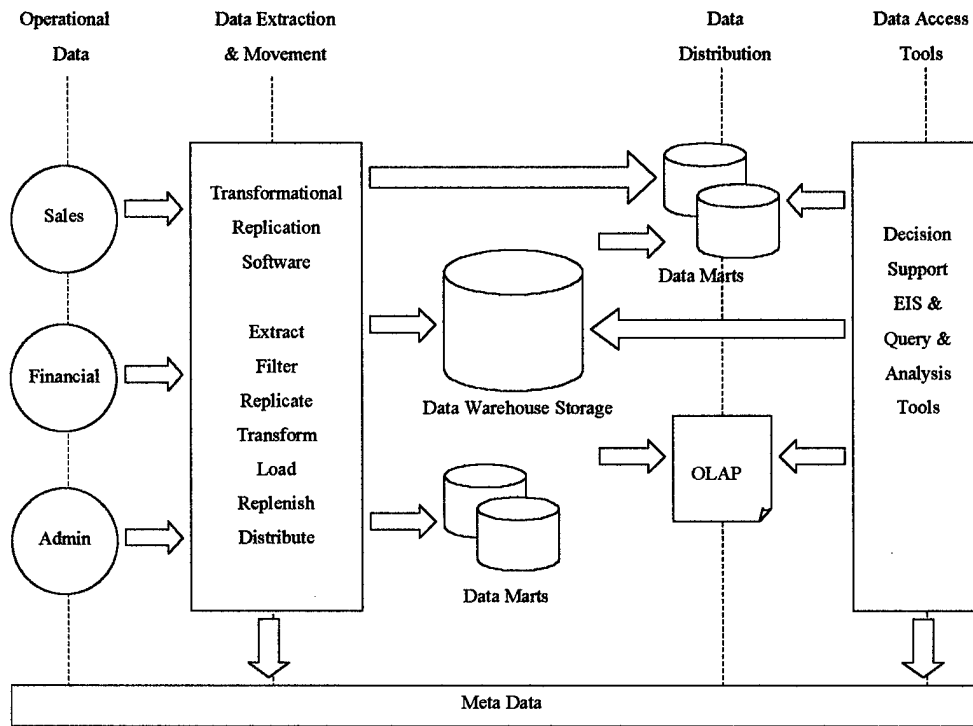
Operational Data

Data Extraction & Movement

Data Distribution

Data Access Tools

Sales

Financial

Admin

Transformational Replication Software

Extract
Filter
Replicate
Transform
Load
Replenish
Distribute

Data Marts

Data Warehouse Storage

Data Marts

OLAP

Decision Support EIS & Query & Analysis Tools

Meta Data